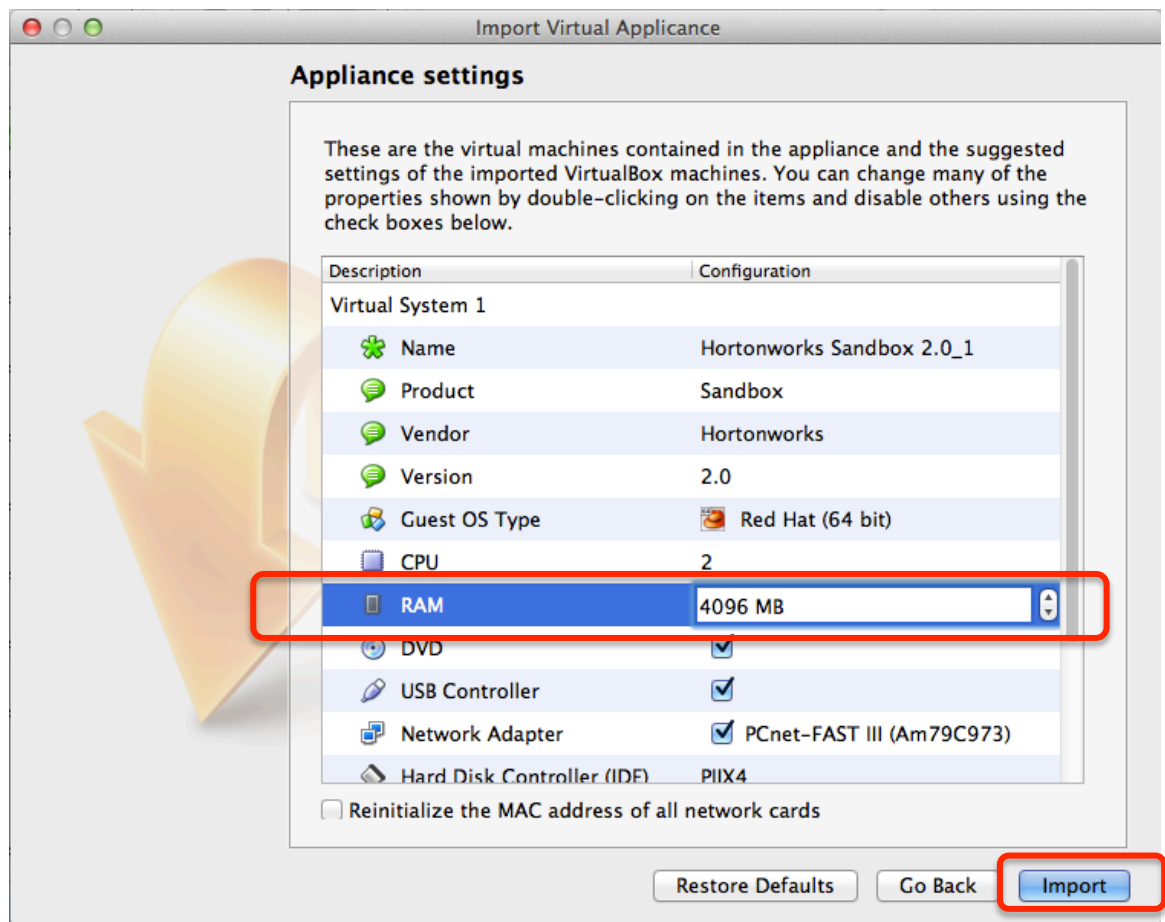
Import Virtual Applicance

Appliance settings

These are the virtual machines contained in the appliance and the suggested settings of the imported VirtualBox machines. You can change many of the properties shown by double-clicking on the items and disable others using the check boxes below.

| Description | Configuration |
|---|---|
| Virtual System 1 | |
| Name | Hortonworks Sandbox 2.0_1 |
| Product | Sandbox |
| Vendor | Hortonworks |
| Version | 2.0 |
| Guest OS Type | Red Hat (64 bit) |
| CPU | 2 |
| RAM | 4096 MB |
| DVD | |
| USB Controller | |
| Network Adapter | PCnet-FAST III (Am79C973) |
| Hard Disk Controller (IDE) | PIIX4 |

Reinitialize the MAC address of all network cards

Restore Defaults
Go Back
Import